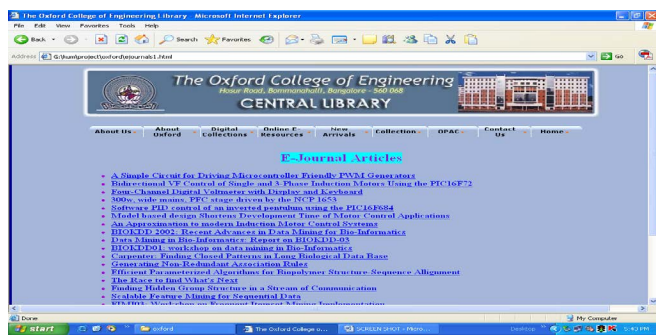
The Oxford College of Engineering Library - Microsoft Internet Explorer

File Edit View Favorites Tools Help

Back Search Favorites

Address G:\ksm\project\oxford\ejournals1.html

Go

The Oxford College of Engineering
Hosur Road, Bommanahalli, Bangalore - 560 068
CENTRAL LIBRARY

About Us | About Oxford | Digital Collections | Online E-Resources | New Arrivals | Collection | OPAC | Contact Us | Home

E-Journal Articles

- A Simple Circuit for Driving Microcontroller Friendly PWM Generators
- Bidirectional VF Control of Single and 3-Phase Induction Motors Using the PIC16F72
- Four-Channel Digital Voltmeter with Display and Keyboard
- 300w, wide mains, PFC stage driven by the NCP 1653
- Software PID control of an inverted pendulum using the PIC16F684
- Model based design Shortens Development Time of Motor Control Applications
- An Approximation to modern Induction Motor Control Systems
- BIOKDD 2002: Recent Advances in Data Mining for Bio-Informatics
- Data Mining in Bio-Informatic: Report on BIOKDD-03
- BIOKDD01: workshop on data mining in Bio-Informatics
- Carpenter: Finding Closed Patterns in Long Biological Data Base
- Generating Non-Redundant Association Rules
- Efficient Parameterized Algorithms for Biopolymer Structure-Sequence Alignment
- The Race to find What's Next
- Finding Hidden Group Structure in a Stream of Communication
- Scalable Feature Mining for Sequential Data
- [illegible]

Done

My Computer

start | oxford | The Oxford College o... | SCREEN SHOT - Micro... | Desktop | 5:42 PM